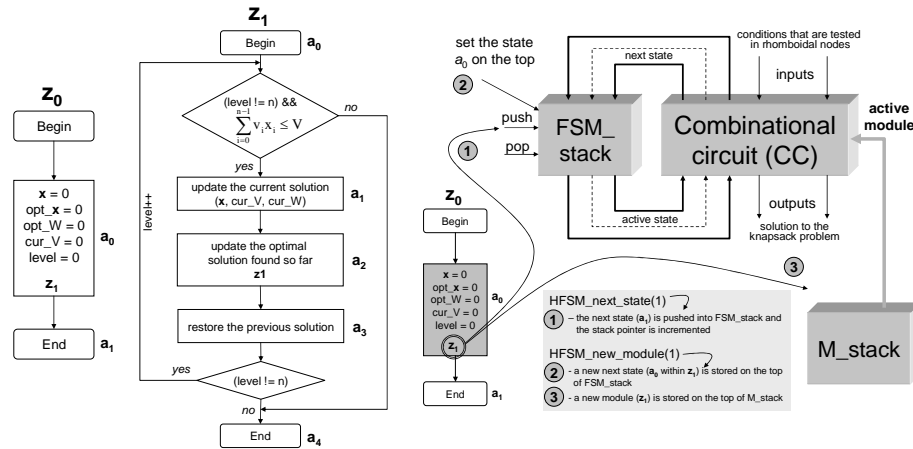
$z_0$

Begin

x = 0
opt_x = 0
opt_W = 0
cur_V = 0
level = 0

$a_0$

$z_1$

End

$a_1$

$z_1$

Begin

$a_0$

(level != n) &&
$\sum_{i=0}^{n-1} v_i x_i \le V$

no

yes

level++

update the current solution (x, cur_V, cur_W)

$a_1$

update the optimal solution found so far z1

$a_2$

restore the previous solution

$a_3$

yes

(level != n)

no

End

$a_4$

set the state $a_0$ on the top

2

push

pop

1

FSM_ stack

next state

active state

Combinational circuit (CC)

conditions that are tested in rhomboidal nodes

inputs

active module

outputs

solution to the knapsack problem

$z_0$

Begin

x = 0
opt_x = 0
opt_W = 0
cur_V = 0
level = 0

$a_0$

$z_1$

End

$a_1$

3

HFSM_next_state(1)

1 – the next state ($a_1$) is pushed into FSM_stack and the stack pointer is incremented

HFSM_new_module(1)

2 - a new next state ($a_0$ within $z_1$) is stored on the top of FSM_stack

3 - a new module ($z_1$) is stored on the top of M_stack

M_stack